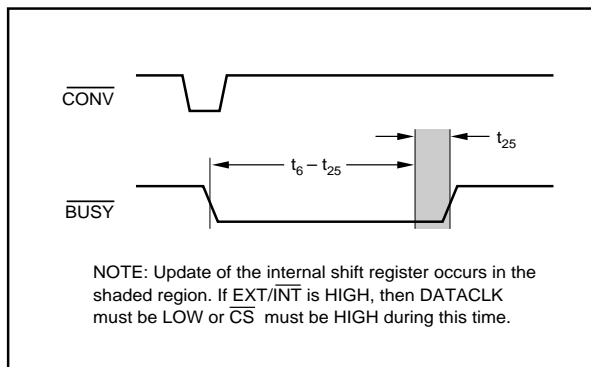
$\overline{\text{CONV}}$

$t_{25}$

$t_6 - t_{25}$

$\overline{\text{BUSY}}$

NOTE: Update of the internal shift register occurs in the shaded region. If EXT/$\overline{\text{INT}}$ is HIGH, then DATACLK must be LOW or $\overline{\text{CS}}$ must be HIGH during this time.